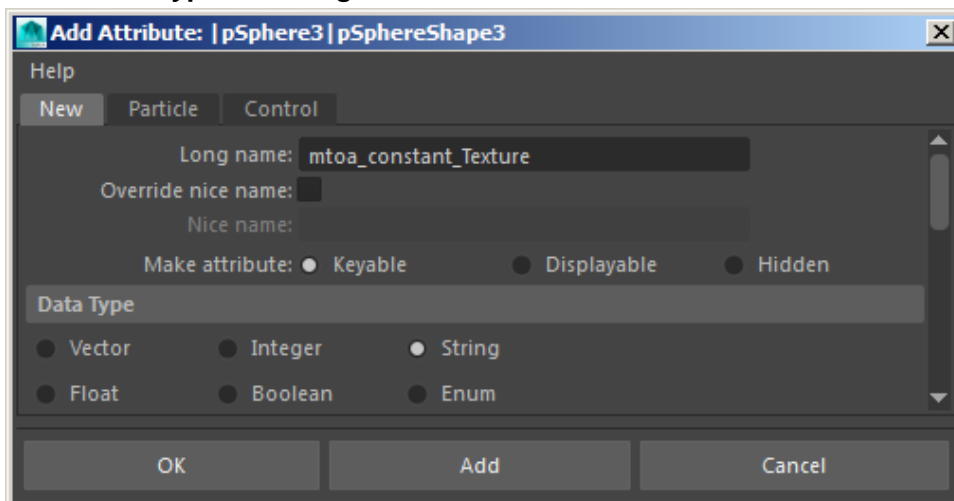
Add Attribute: |pSphere3|pSphereShape3

Help

New | Particle | Control

Long name: mtoa_constant_Texture

Override nice name:

Nice name:

Make attribute: Keyable Displayable Hidden

Data Type

Vector Integer String

Float Boolean Enum

OK | Add | Cancel